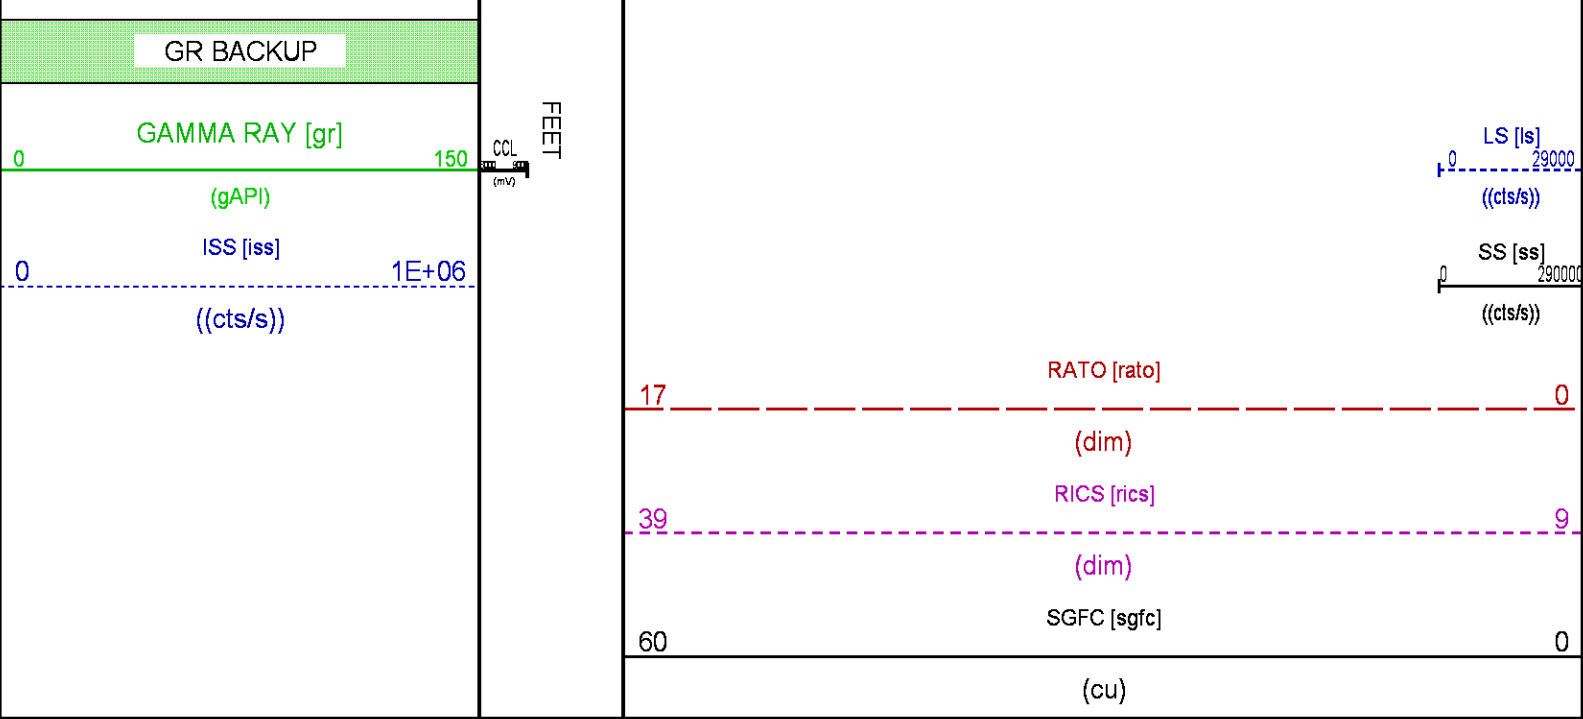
GR BACKUP

GAMMA RAY [gr]
0 150
(gAPI)

ISS [iss]
0 1E+06
((cts/s))

CCL
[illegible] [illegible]
(mV)

FEET

LS [ls]
0 29000
((cts/s))

SS [ss]
0 290000
((cts/s))

RATO [rato]
17 0
(dim)

RICS [rics]
39 9
(dim)

SGFC [sgfc]
60 0
(cu)